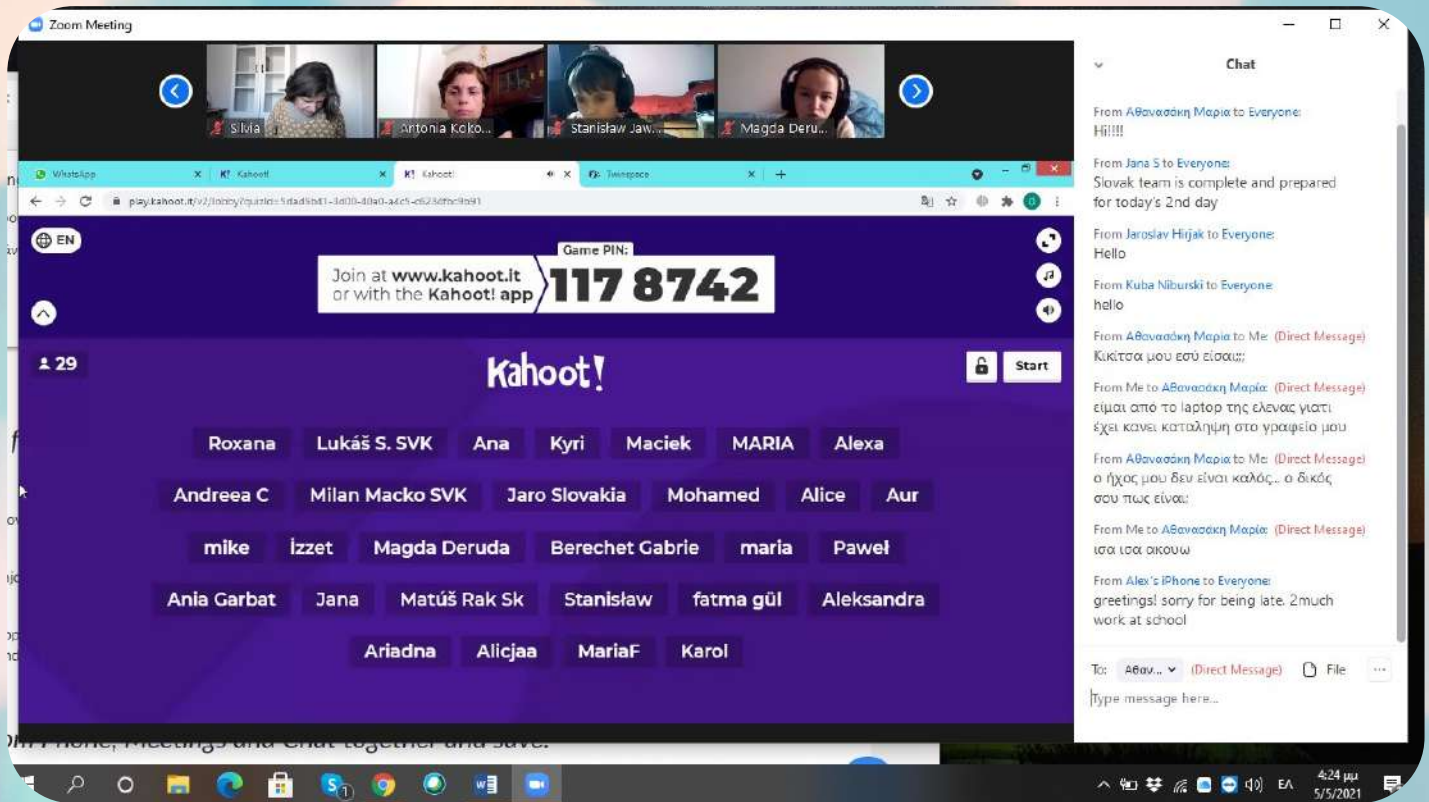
Zoom Meeting

Silvia
Antonia Koko...
Stanisław Jaw...
Magda Deru...

WhatsApp
Kahoot!
Kahoot!
Twinspace

play.kahoot.it/v2/lobby?quizId=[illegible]

EN

Join at www.kahoot.it
or with the Kahoot! app

Game PIN:
117 8742

29

Kahoot!

Start

Roxana
Lukáš S. SVK
Ana
Kyri
Maciek
MARIA
Alexa
Andreea C
Milan Macko SVK
Jaro Slovakia
Mohamed
Alice
Aur
mike
İzzet
Magda Deruda
Berechet Gabrie
maria
Paweł
Ania Garbat
Jana
Matúš Rak Sk
Stanisław
fatma gül
Aleksandra
Ariadna
Alicjaa
MariaF
Karol

Chat

From Αθανασάκη Μαρία to Everyone:
Hi!!!!

From Jana S to Everyone:
Slovak team is complete and prepared for today's 2nd day

From Jaroslav Hirjak to Everyone:
Hello

From Kuba Niburski to Everyone:
hello

From Αθανασάκη Μαρία to Me: (Direct Message)
Κικίτσα μου εσύ είσαι;;

From Me to Αθανασάκη Μαρία: (Direct Message)
είμαι απο το laptop της ελενας γιατι έχει κανει καταληψη στο γραφείο μου

From Αθανασάκη Μαρία to Me: (Direct Message)
ο ήχος μου δεν είναι καλός.. ο δικός σου πως είναι;

From Me to Αθανασάκη Μαρία: (Direct Message)
ισα ισα ακουω

From Alex's iPhone to Everyone:
greetings! sorry for being late. 2much work at school

To: Αθαν... (Direct Message) File

Type message here...

Phone, Meetings and Chat together and save.

4:24 μμ
5/5/2021
ΕΛ